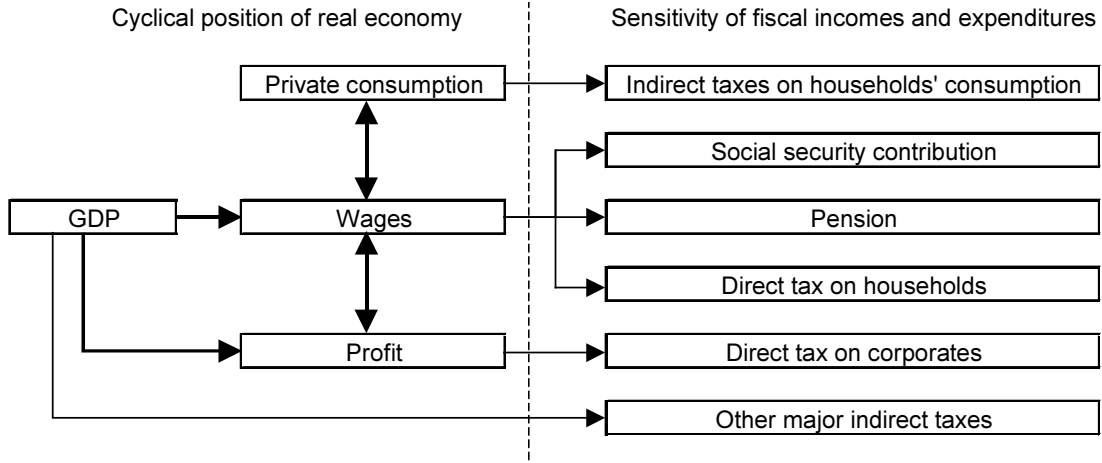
Cyclical position of real economy

Sensitivity of fiscal incomes and expenditures

Private consumption

Indirect taxes on households' consumption

Social security contribution

GDP

Wages

Pension

Direct tax on households

Profit

Direct tax on corporates

Other major indirect taxes